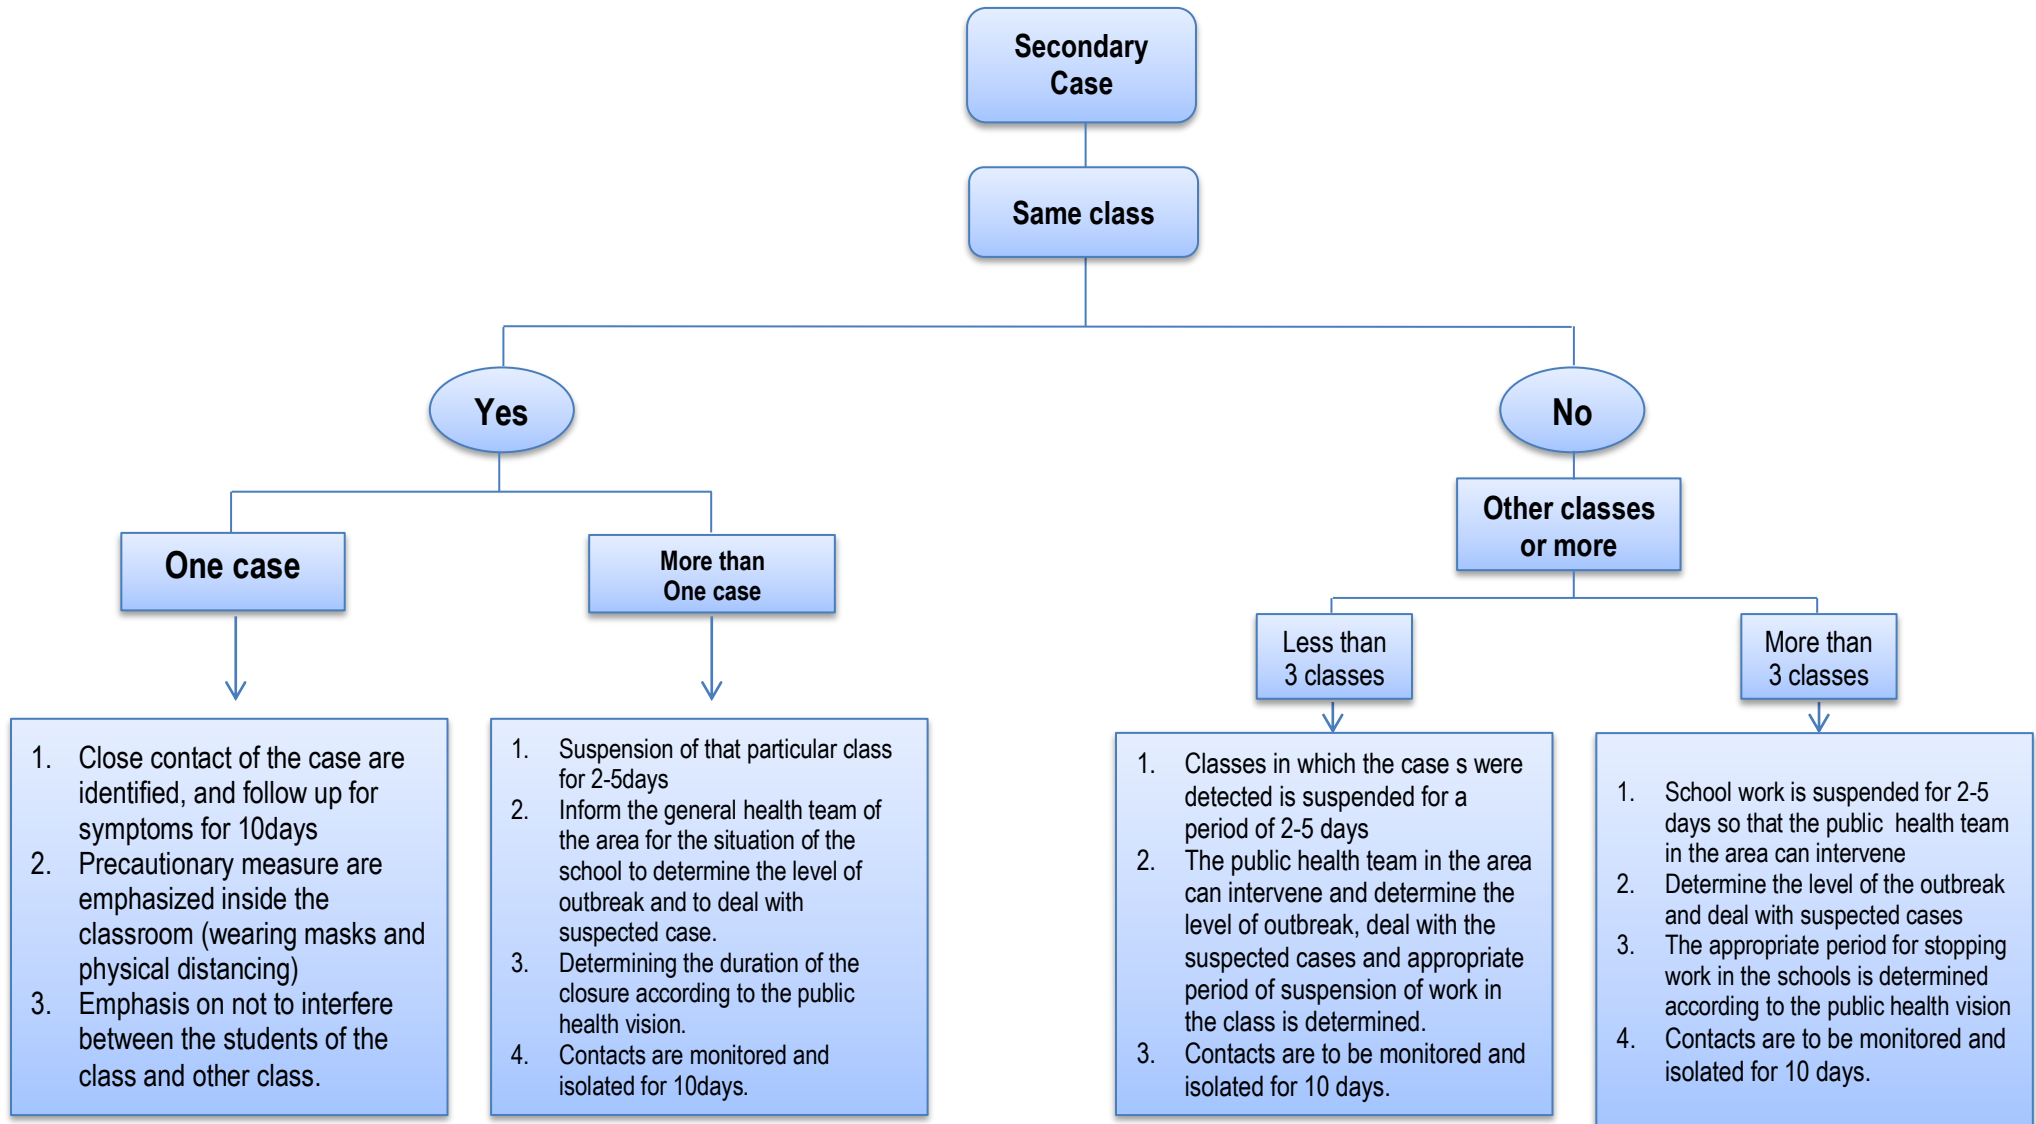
Secondary Case

Same class

Yes

No

One case

More than One case

Other classes or more

Less than 3 classes

More than 3 classes

1. Close contact of the case are identified, and follow up for symptoms for 10days
2. Precautionary measure are emphasized inside the classroom (wearing masks and physical distancing)
3. Emphasis on not to interfere between the students of the class and other class.

1. Suspension of that particular class for 2-5days
2. Inform the general health team of the area for the situation of the school to determine the level of outbreak and to deal with suspected case.
3. Determining the duration of the closure according to the public health vision.
4. Contacts are monitored and isolated for 10days.

1. Classes in which the case s were detected is suspended for a period of 2-5 days
2. The public health team in the area can intervene and determine the level of outbreak, deal with the suspected cases and appropriate period of suspension of work in the class is determined.
3. Contacts are to be monitored and isolated for 10 days.

1. School work is suspended for 2-5 days so that the public health team in the area can intervene
2. Determine the level of the outbreak and deal with suspected cases
3. The appropriate period for stopping work in the schools is determined according to the public health vision
4. Contacts are to be monitored and isolated for 10 days.